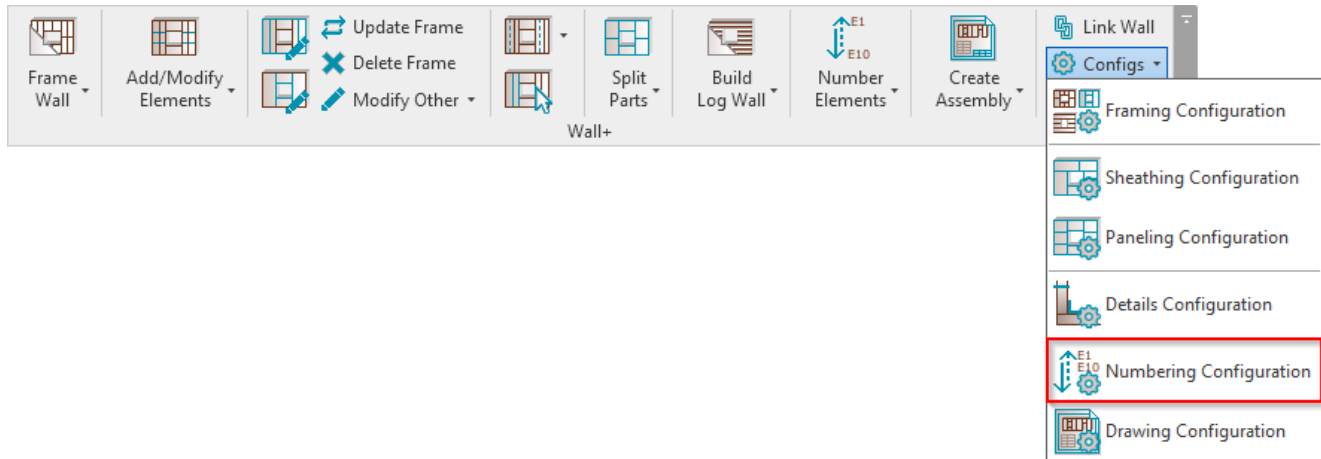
Frame Wall

Add/Modify Elements

Update Frame
Delete Frame
Modify Other

Split Parts

Build Log Wall

E1
E10
Number Elements

Create Assembly

Wall+

Link Wall
Configs

Framing Configuration
Sheathing Configuration
Paneling Configuration
Details Configuration
E1
E10
Numbering Configuration
Drawing Configuration